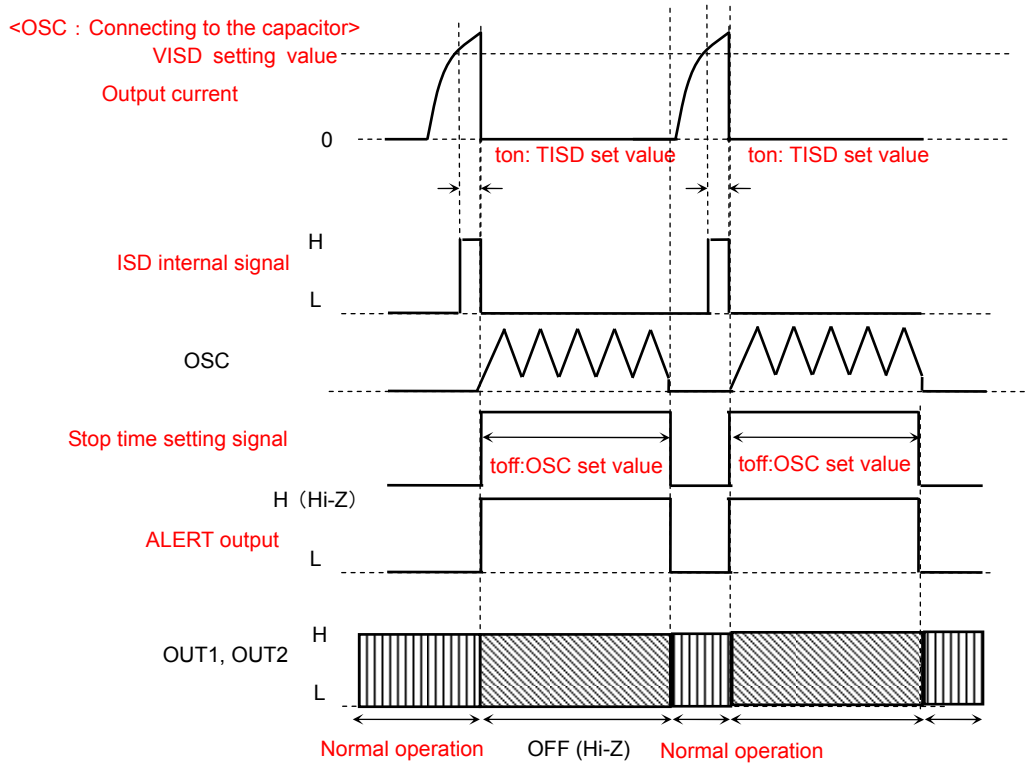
<OSC：Connecting to the capacitor>
VISD setting value
Output current
0
ton: TISD set value
ton: TISD set value
H
ISD internal signal
L
OSC
Stop time setting signal
toff:OSC set value
toff:OSC set value
H（Hi-Z）
ALERT output
L
H
OUT1, OUT2
L
Normal operation
OFF (Hi-Z)
Normal operation